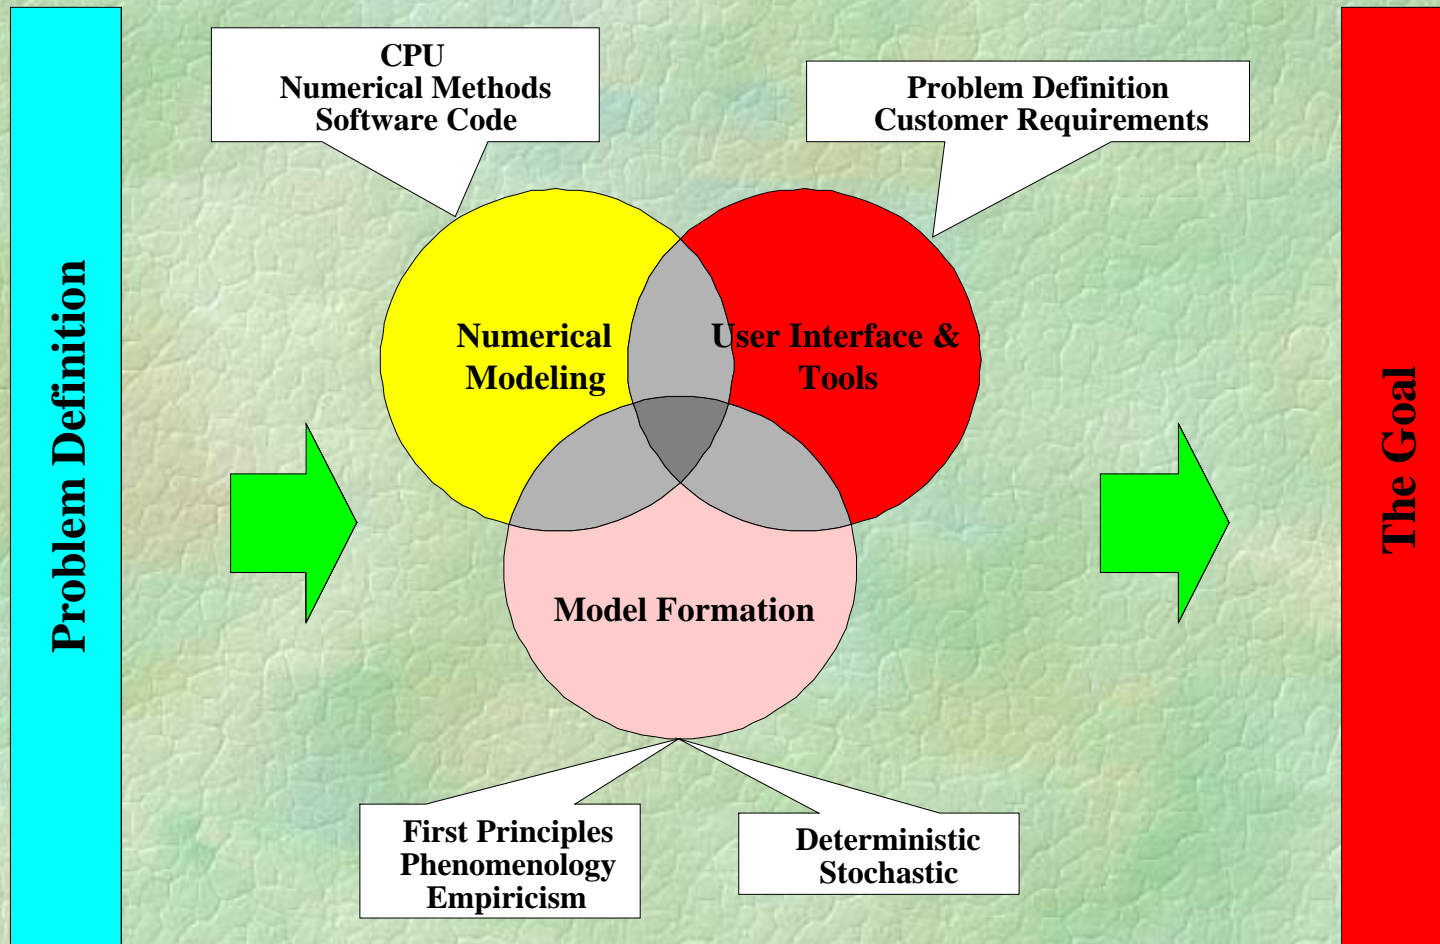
Problem Definition

CPU
Numerical Methods
Software Code

Problem Definition
Customer Requirements

Numerical Modeling

User Interface & Tools

Model Formation

First Principles
Phenomenology
Empiricism

Deterministic
Stochastic

The Goal